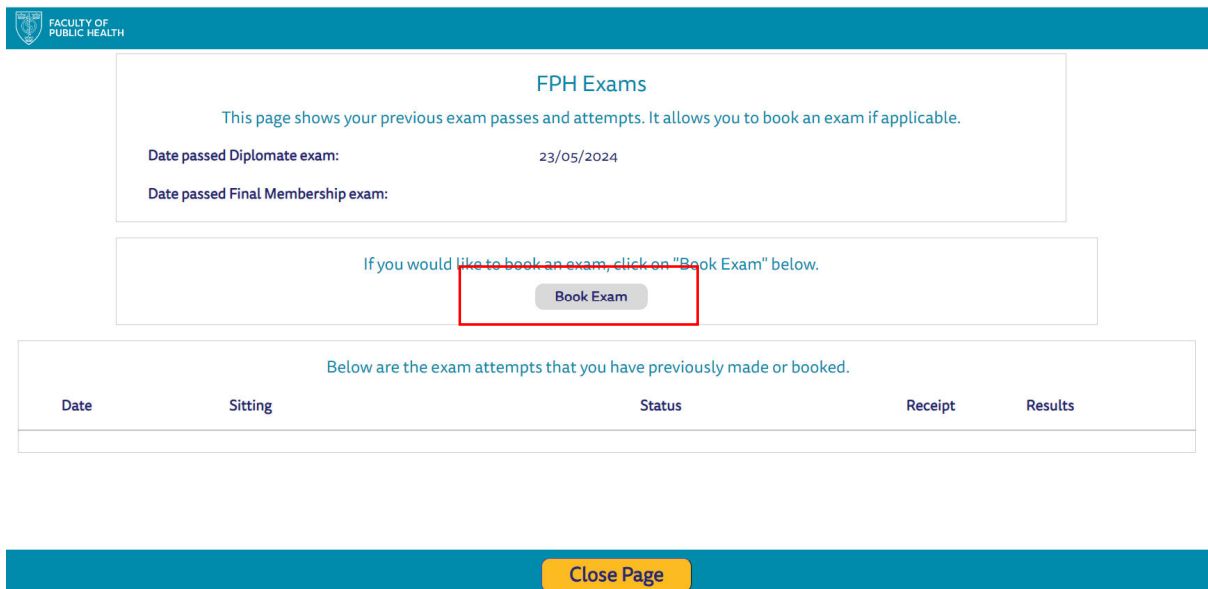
FACULTY OF PUBLIC HEALTH

FPH Exams

This page shows your previous exam passes and attempts. It allows you to book an exam if applicable.

Date passed Diplomate exam: 23/05/2024

Date passed Final Membership exam:

If you would like to book an exam, click on "Book Exam" below.

Book Exam

Below are the exam attempts that you have previously made or booked.

| Date | Sitting | Status | Receipt | Results |
|---|---|---|---|---|

Close Page